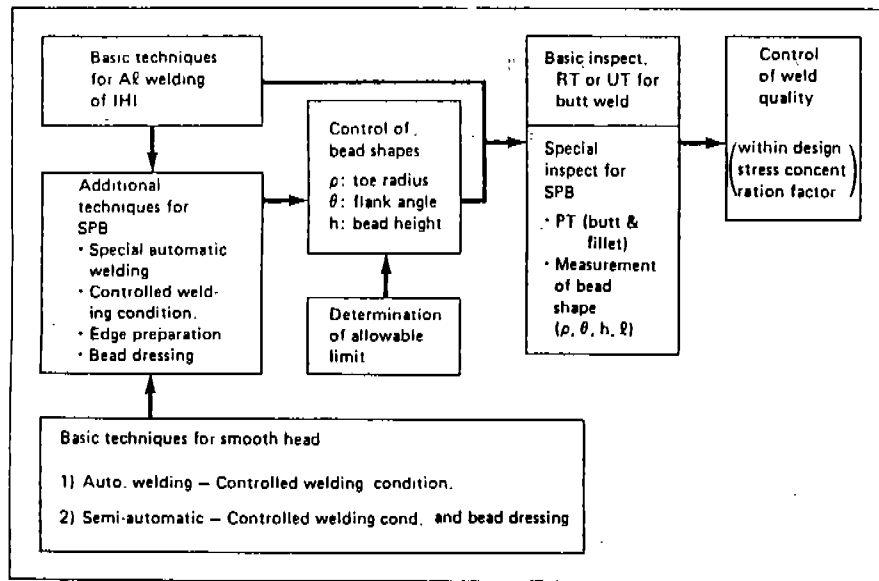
Basic techniques for Aℓ welding of IHI

Additional techniques for SPB
• Special automatic welding
• Controlled welding condition.
• Edge preparation
• Bead dressing

Control of bead shapes
$\rho$: toe radius
$\theta$: flank angle
h: bead height

Determination of allowable limit

Basic inspect. RT or UT for butt weld

Special inspect for SPB
• PT (butt & fillet)
• Measurement of bead shape ($\rho$, $\theta$, h, ℓ)

Control of weld quality
(within design stress concentration factor)

Basic techniques for smooth head

1) Auto. welding – Controlled welding condition.

2) Semi-automatic – Controlled welding cond. and bead dressing